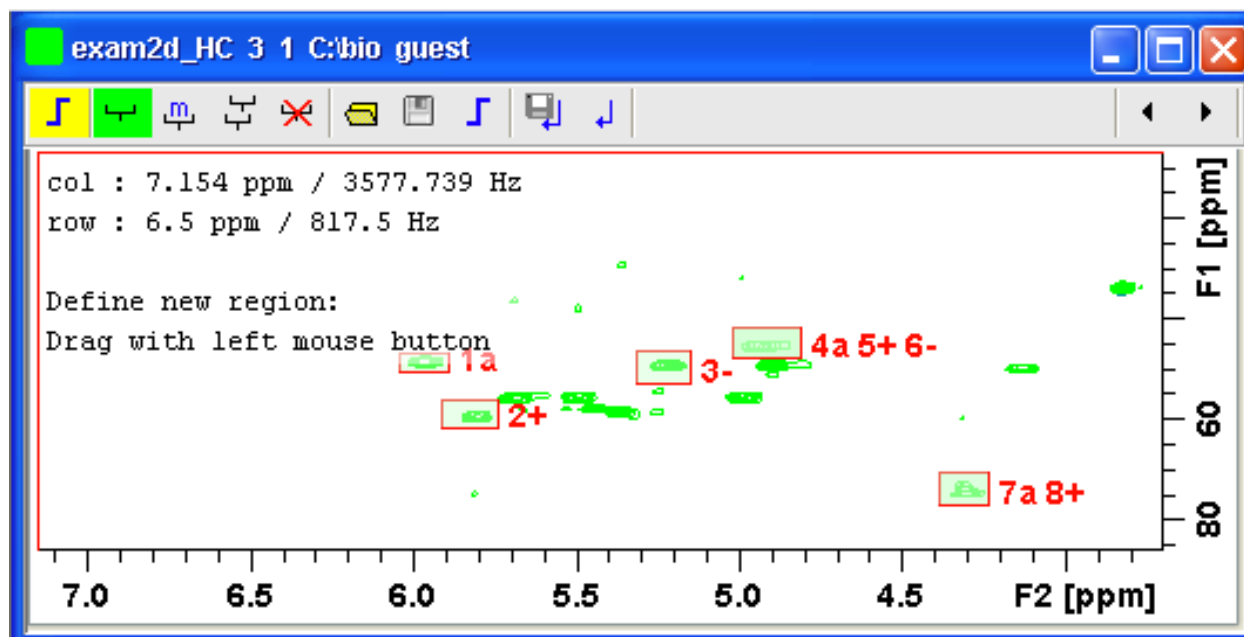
exam2d_HC 3 1 C:\bio guest

col : 7.154 ppm / 3577.739 Hz
row : 6.5 ppm / 817.5 Hz

Define new region:
Drag with left mouse button

1a
2+
3-
4a 5+ 6-
7a 8+

F1 [ppm]
60
80

7.0
6.5
6.0
5.5
5.0
4.5
F2 [ppm]